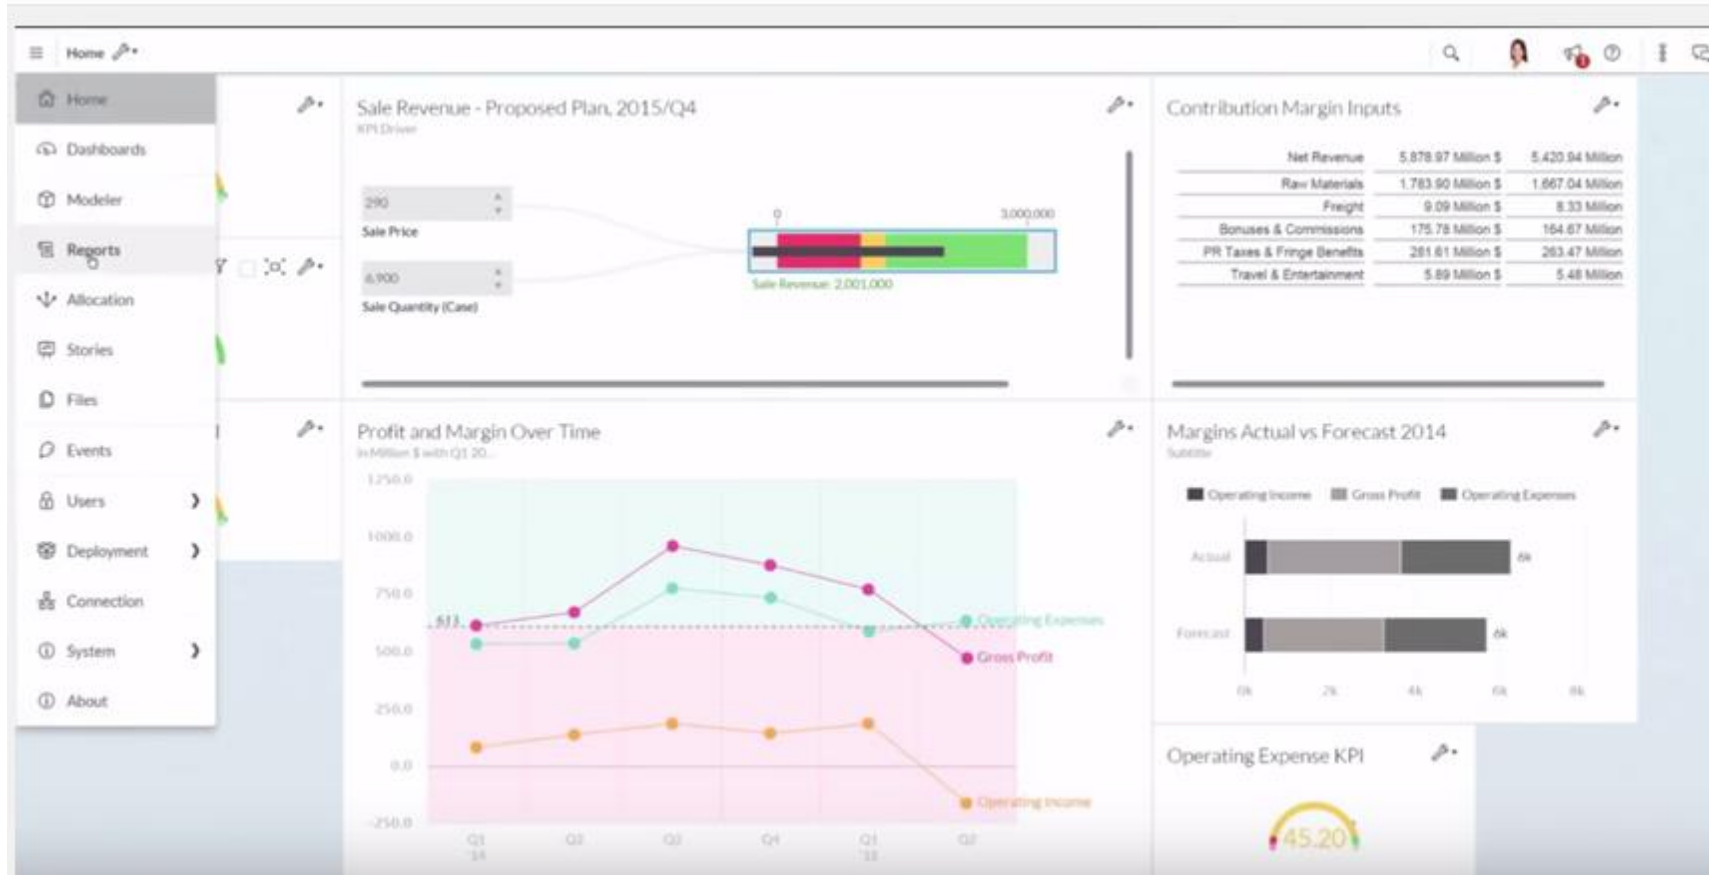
Home

Home
Dashboards
Modeler
Reports
Allocation
Stories
Files
Events
Users
Deployment
Connection
System
About

Sale Revenue - Proposed Plan, 2015/Q4
KPI Driver

290
Sale Price
6,900
Sale Quantity (Case)
0
3,000,000
Sale Revenue: 2,001,000

Contribution Margin Inputs

| | | |
|---|---|---|
| Net Revenue | 5,878.97 Million $ | 5,420.94 Million |
| Raw Materials | 1,783.90 Million $ | 1,667.04 Million |
| Freight | 9.09 Million $ | 8.33 Million |
| Bonuses & Commissions | 175.78 Million $ | 164.67 Million |
| PR Taxes & Fringe Benefits | 281.61 Million $ | 263.47 Million |
| Travel & Entertainment | 5.89 Million $ | 5.48 Million |

Profit and Margin Over Time
In Million $ with Q1 20...

1250.0
1000.0
750.0
611
500.0
250.0
0.0
-250.0
Q1 '14
Q2
Q3
Q4
Q1 '15
Q2
Operating Expenses
Gross Profit
Operating Income

Margins Actual vs Forecast 2014
Subtitle
Operating Income
Gross Profit
Operating Expenses
Actual
6k
Forecast
6k
0k
2k
4k
6k
8k

Operating Expense KPI
45.20